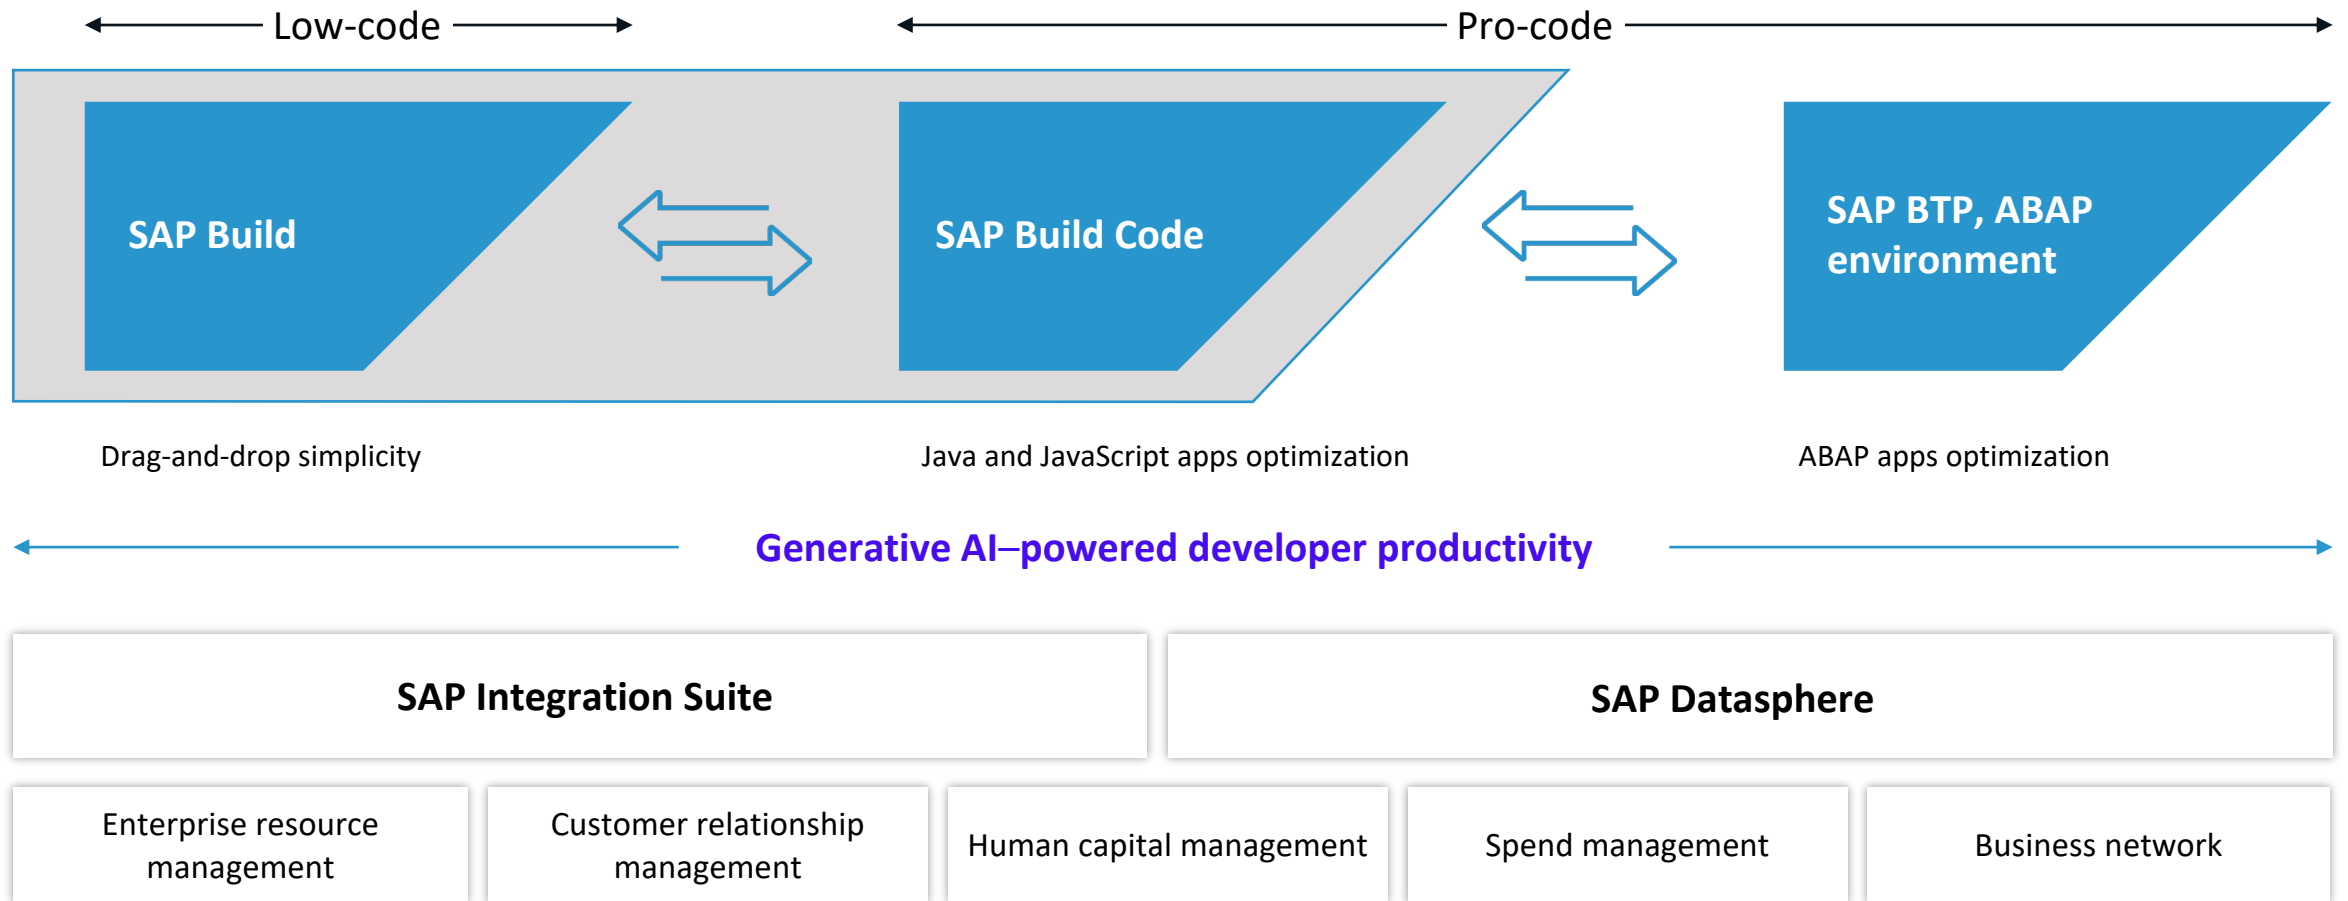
Low-code

Pro-code

SAP Build

SAP Build Code

SAP BTP, ABAP environment

Drag-and-drop simplicity

Java and JavaScript apps optimization

ABAP apps optimization

Generative AI–powered developer productivity

SAP Integration Suite

SAP Datasphere

Enterprise resource management

Customer relationship management

Human capital management

Spend management

Business network